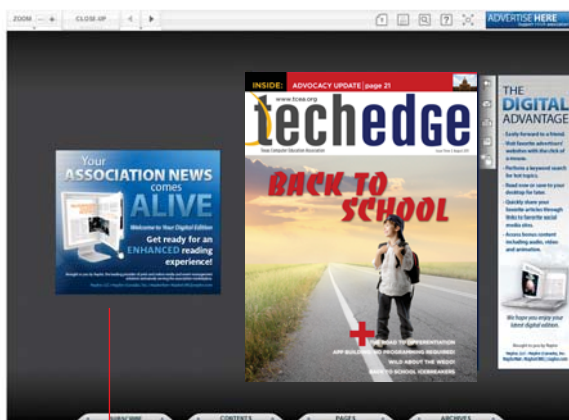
ZOOM – + CLOSE-UP ◀ ▶

ADVERTISE HERE

Your
ASSOCIATION NEWS
comes
ALIVE
Welcome to Your Digital Edition
Get ready for an ENHANCED reading experience!

INSIDE: ADVOCACY UPDATE page 21
www.tcea.org
techedge
Texas Computer Education Association

BACK TO SCHOOL

THE ROAD TO DIFFERENTIATION
APP BUILDING NO PROGRAMMING REQUIRED!
WILD ABOUT THE WSCO!
BACK TO SCHOOL ICEBREAKERS

THE
DIGITAL
ADVANTAGE

Easily forward to a friend.
Visit favorite advertisers' websites with the click of a mouse.
Perform a keyword search for hot topics.
Read now or save to your desktop for later.
Quickly share your favorite articles through links to favorite social media sites.
Access bonus content including audio, video and animation.

We hope you enjoy your latest digital edition.

SUBSCRIBE CONTENTS PAGES ARCHIVES